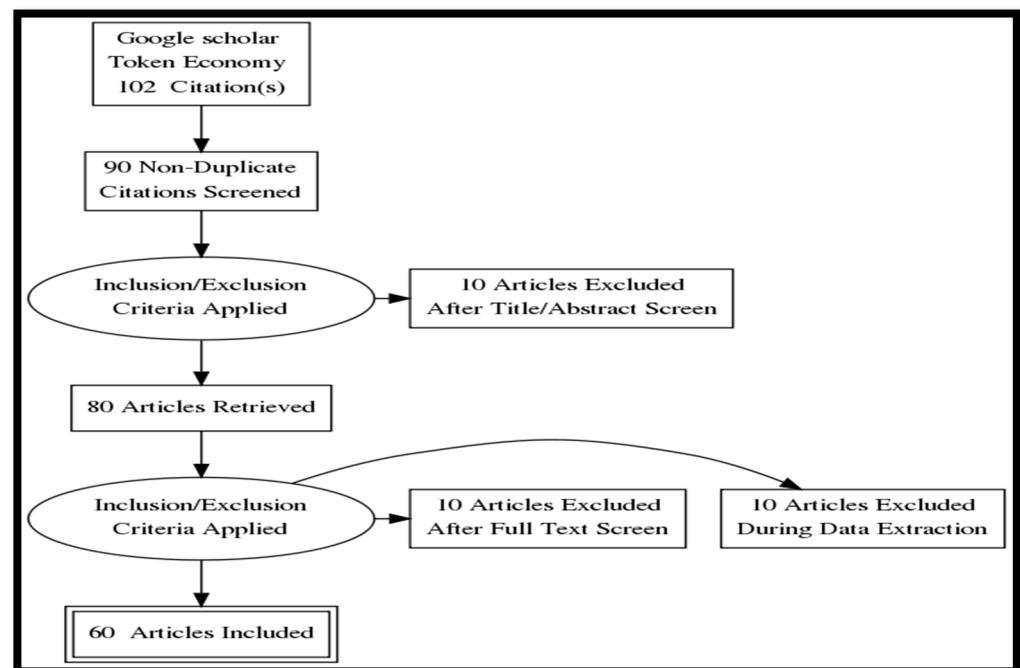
Google scholar
Token Economy
102 Citation(s)

90 Non-Duplicate
Citations Screened

Inclusion/Exclusion
Criteria Applied

10 Articles Excluded
After Title/Abstract Screen

80 Articles Retrieved

Inclusion/Exclusion
Criteria Applied

10 Articles Excluded
After Full Text Screen

10 Articles Excluded
During Data Extraction

60 Articles Included